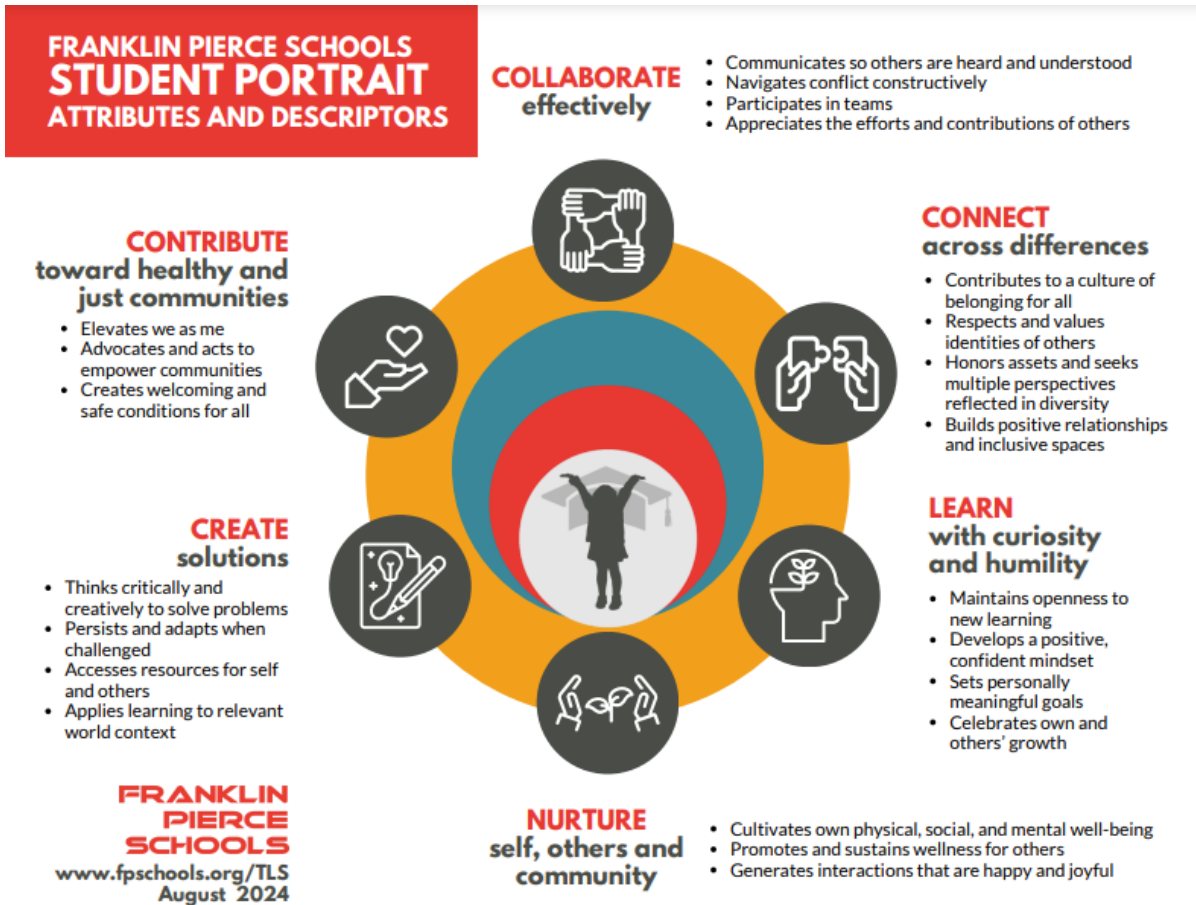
FRANKLIN PIERCE SCHOOLS
STUDENT PORTRAIT
ATTRIBUTES AND DESCRIPTORS

COLLABORATE
effectively

- Communicates so others are heard and understood
- Navigates conflict constructively
- Participates in teams
- Appreciates the efforts and contributions of others

CONTRIBUTE
toward healthy and just communities

- Elevates we as me
- Advocates and acts to empower communities
- Creates welcoming and safe conditions for all

CONNECT
across differences

- Contributes to a culture of belonging for all
- Respects and values identities of others
- Honors assets and seeks multiple perspectives reflected in diversity
- Builds positive relationships and inclusive spaces

CREATE
solutions

- Thinks critically and creatively to solve problems
- Persists and adapts when challenged
- Accesses resources for self and others
- Applies learning to relevant world context

LEARN
with curiosity and humility

- Maintains openness to new learning
- Develops a positive, confident mindset
- Sets personally meaningful goals
- Celebrates own and others' growth

FRANKLIN
PIERCE
SCHOOLS
www.fpschools.org/TLS
August 2024

NURTURE
self, others and community

- Cultivates own physical, social, and mental well-being
- Promotes and sustains wellness for others
- Generates interactions that are happy and joyful